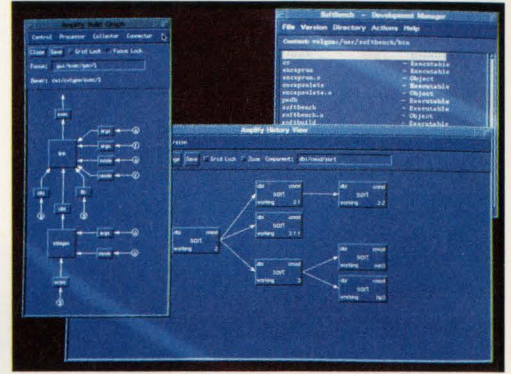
Amplify Build Graph

Control Processor Collector Connector

Close Save Grid Lock Focus Lock

Focus: gui/kom/gen/1

Dover: cs/tool/gen/1

exec

tra

args

args

inode

inode

ido

ido

tdsgen

args

inode

sdrk

SoftBench - Development Manager

File Version Directory Actions Help

Context: velgen:/usr/softbench/bin

cc - Executable

encsprun - Executable

encsprun.o - Object

encsptrun - Executable

encsptrun.o - Object

gwdb - Executable

softbench - Executable

softbench.o - Object

softbuild - Executable

Amplify History View

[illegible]

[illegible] Save Grid Lock Zoom Component: dbt/mod/sort

dbt

sort

working

sort

working 2.1

sort

working 2.1.1

sort

working 2

sort

working 2.2

sort

working

sort

working 1p1